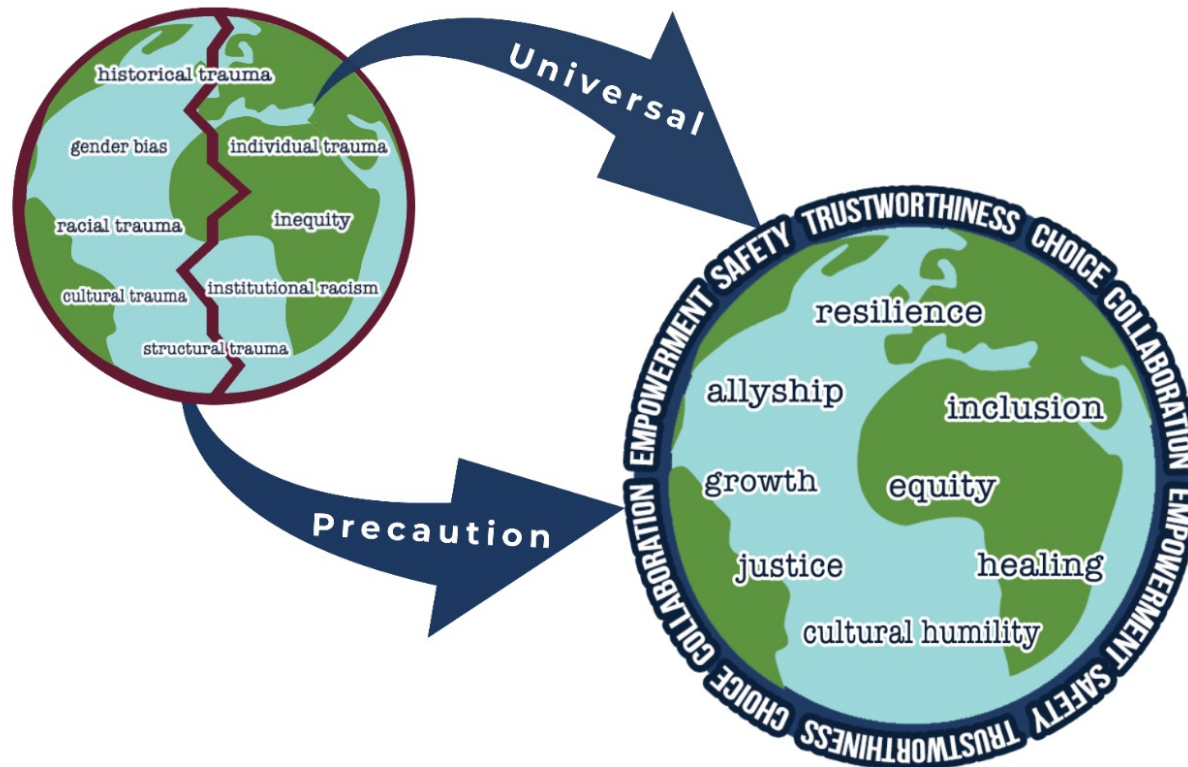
historical trauma
gender bias
individual trauma
racial trauma
inequity
cultural trauma
institutional racism
structural trauma

Universal

Precaution

TRUSTWORTHINESS CHOICE COLLABORATION EMPOWERMENT SAFETY TRUSTWORTHINESS CHOICE COLLABORATION EMPOWERMENT SAFETY

resilience
allyship
inclusion
growth
equity
justice
healing
cultural humility